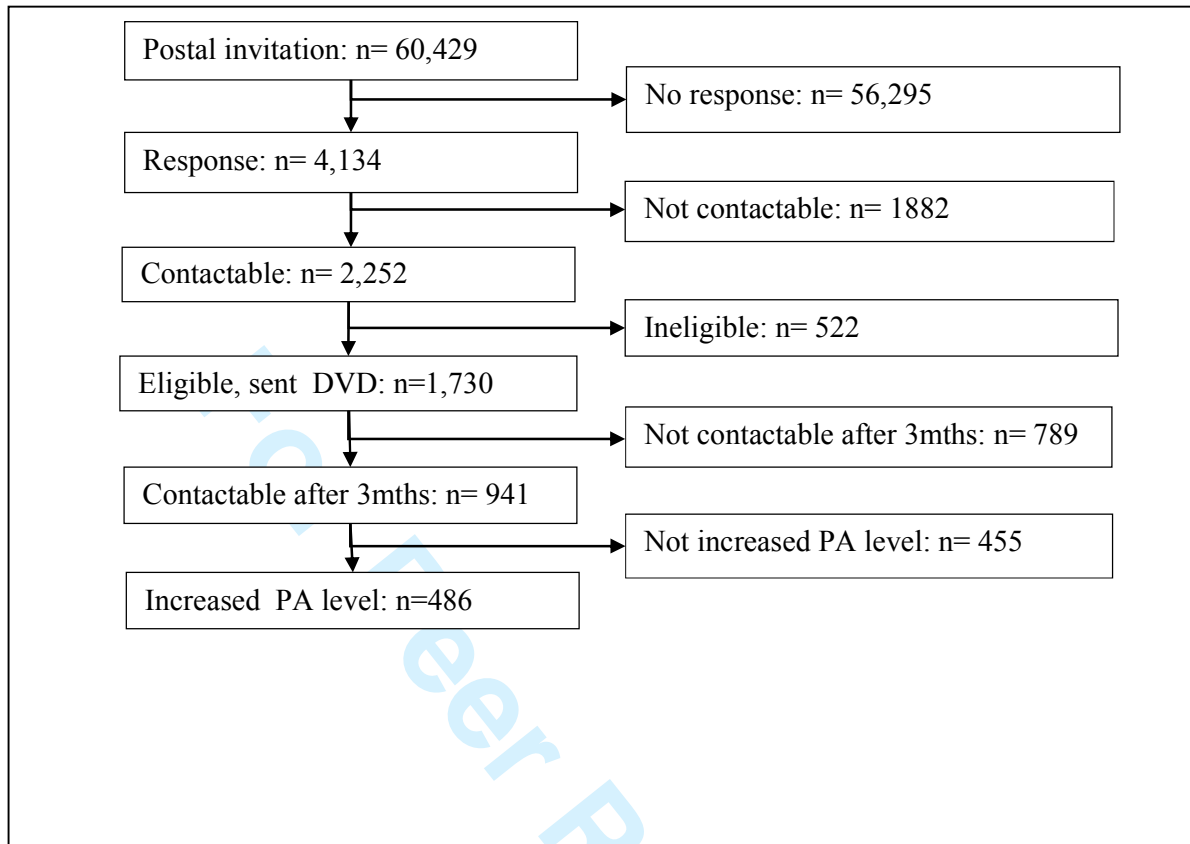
Postal invitation: n= 60,429

No response: n= 56,295

Response: n= 4,134

Not contactable: n= 1882

Contactable: n= 2,252

Ineligible: n= 522

Eligible, sent DVD: n=1,730

Not contactable after 3mths: n= 789

Contactable after 3mths: n= 941

Not increased PA level: n= 455

Increased PA level: n=486